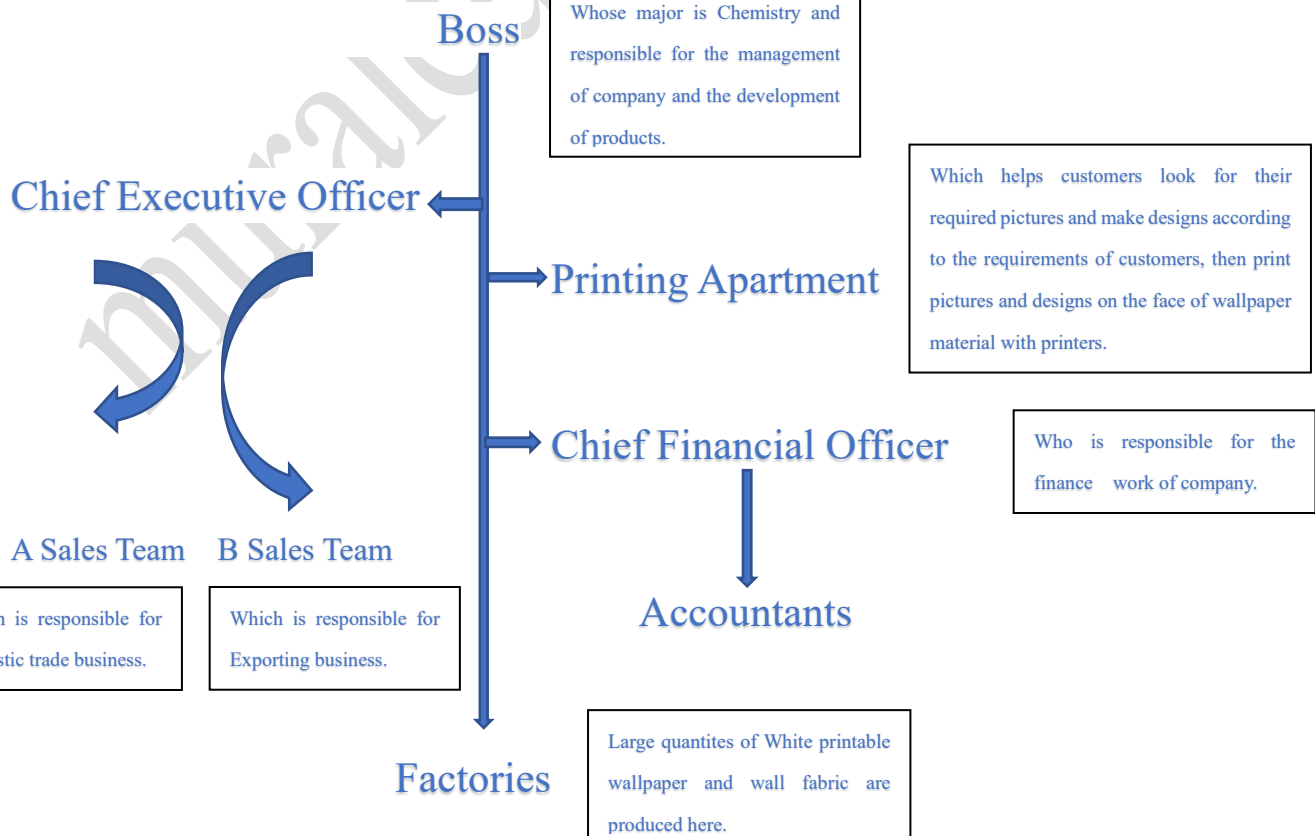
Boss

Whose major is Chemistry and responsible for the management of company and the development of products.

Chief Executive Officer

Printing Apartment

Which helps customers look for their required pictures and make designs according to the requirements of customers, then print pictures and designs on the face of wallpaper material with printers.

Chief Financial Officer

Who is responsible for the finance work of company.

A Sales Team

B Sales Team

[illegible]h is responsible for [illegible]stic trade business.

Which is responsible for Exporting business.

Accountants

Factories

Large quantites of White printable wallpaper and wall fabric are produced here.